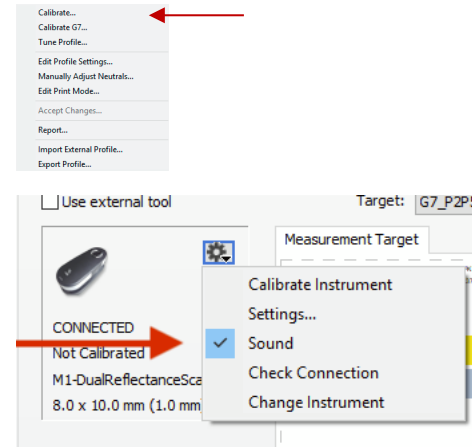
Calibrate...
Calibrate G7...
Tune Profile...
Edit Profile Settings...
Manually Adjust Neutrals...
Edit Print Mode...
Accept Changes...
Report...
Import External Profile...
Export Profile...

Use external tool

Target: G7_P2P5

Measurement Target

CONNECTED
Not Calibrated
M1-DualReflectanceSca
8.0 x 10.0 mm (1.0 mm

Calibrate Instrument
Settings...
Sound
Check Connection
Change Instrument